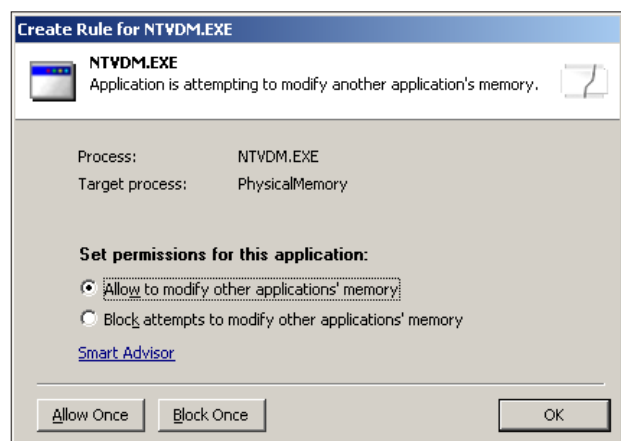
Create Rule for NTVDM.EXE

NTVDM.EXE
Application is attempting to modify another application's memory.

Process: NTVDM.EXE
Target process: PhysicalMemory

Set permissions for this application:

Allow to modify other applications' memory
Block attempts to modify other applications' memory

Smart Advisor

Allow Once
Block Once
OK